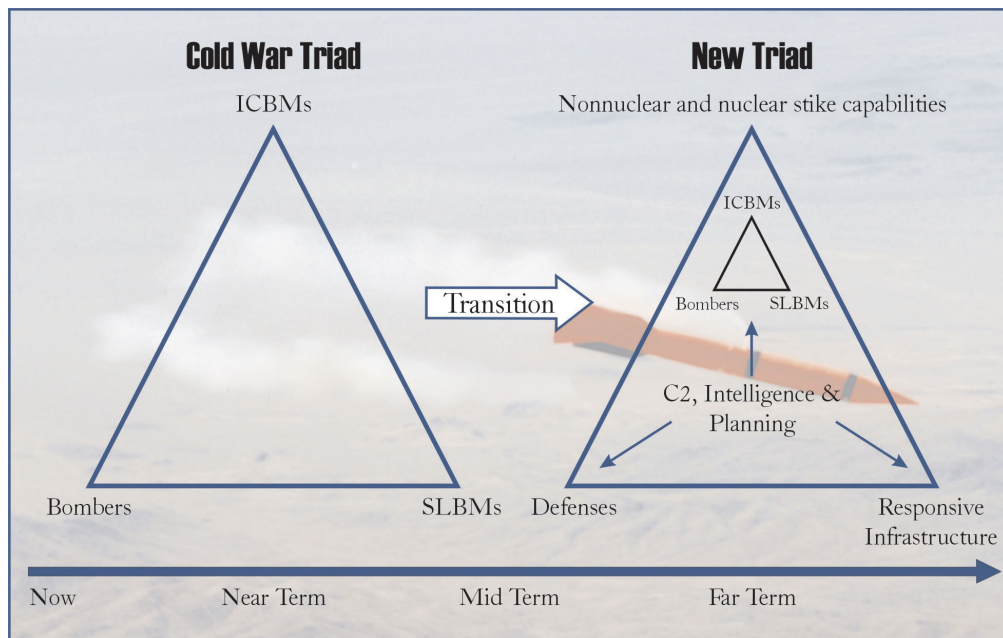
Cold War Triad

ICBMs

Bombers

SLBMs

Transition

New Triad

Nonnuclear and nuclear stike capabilities

ICBMs

Bombers

SLBMs

C2, Intelligence & Planning

Defenses

Responsive Infrastructure

Now

Near Term

Mid Term

Far Term